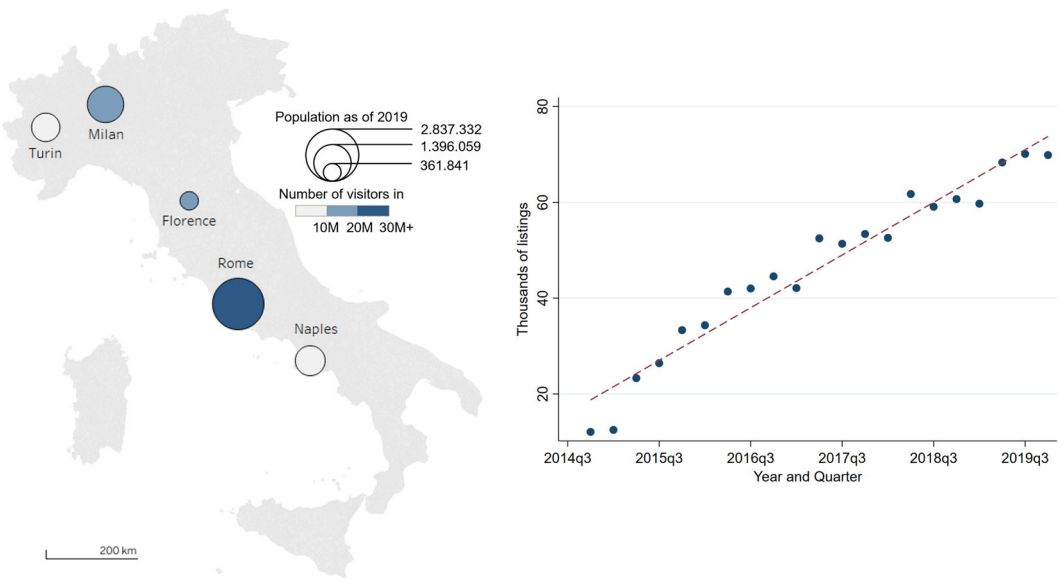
Turin

Milan

Florence

Rome

Naples

Population as of 2019

2.837.332

1.396.059

361.841

Number of visitors in

10M 20M 30M+

200 km

80

60

40

20

Thousands of listings

2014q3 2015q3 2016q3 2017q3 2018q3 2019q3

Year and Quarter